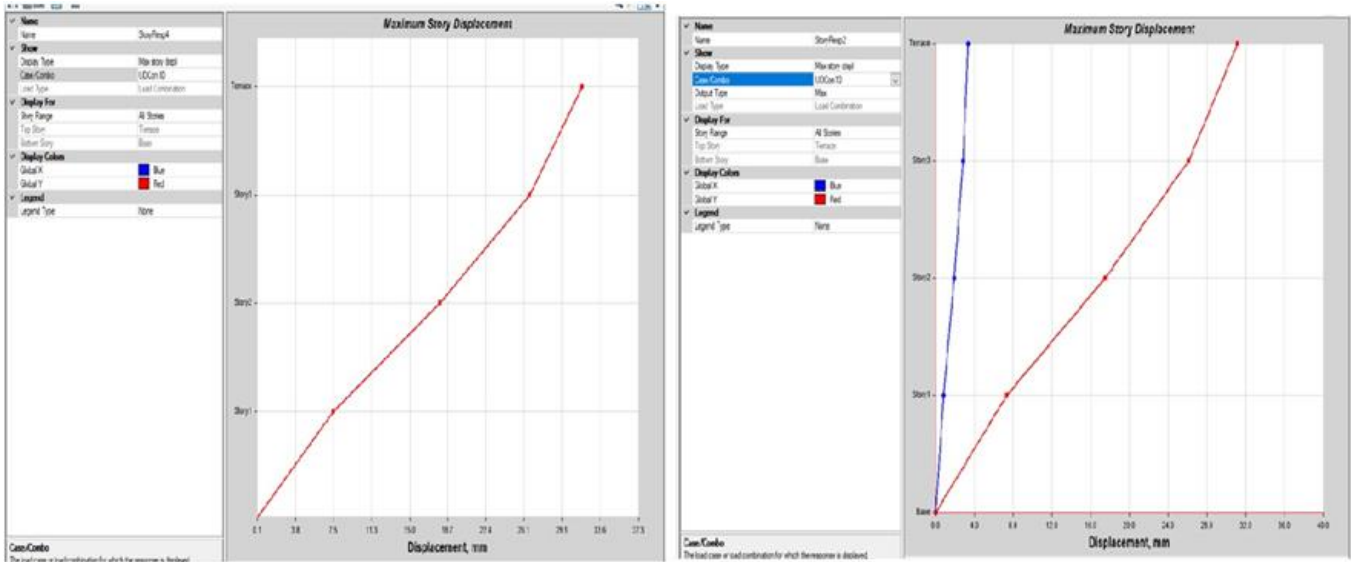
| Name | |
|---|---|
| Name | StoryResp4 |
| Show | |
| Display Type | Max story displ |
| Case/Combo | UDCon10 |
| Load Type | Load Combination |
| Display For | |
| Story Range | All Stories |
| Top Story | Terrace |
| Bottom Story | Base |
| Display Colors | |
| Global X | Blue |
| Global Y | Red |
| Legend | |
| Legend Type | None |

Case/Combo
The load case or load combination for which the response is displayed

Maximum Story Displacement

Terrace
Story3
Story2
Story1

0.1 3.8 7.5 11.5 15.0 18.7 22.4 26.1 29.9 33.6 37.5

Displacement, mm

| Name | |
|---|---|
| Name | StoryResp2 |
| Show | |
| Display Type | Max story displ |
| Case/Combo | UDCon10 |
| Output Type | Max |
| Load Type | Load Combination |
| Display For | |
| Story Range | All Stories |
| Top Story | Terrace |
| Bottom Story | Base |
| Display Colors | |
| Global X | Blue |
| Global Y | Red |
| Legend | |
| Legend Type | None |

Case/Combo
The load case or load combination for which the response is displayed

Maximum Story Displacement

Terrace
Story3
Story2
Story1
Base

0.0 4.0 8.0 12.0 16.0 20.0 24.0 28.0 32.0 36.0 40.0

Displacement, mm